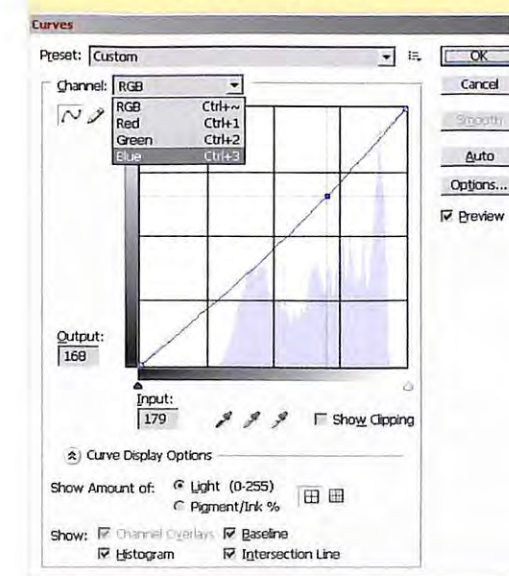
Curves

Preset: Custom

OK

Cancel

Smooth

Auto

Options...

☑ Preview

Channel: RGB

| | |
|---|---|
| RGB | Ctrl+~ |
| Red | Ctrl+1 |
| Green | Ctrl+2 |
| Blue | Ctrl+3 |

Output:
168

Input:
179

☐ Show Clipping

Curve Display Options

Show Amount of: ◉ Light (0-255)
○ Pigment/Ink %

Show: ☑ Channel Overlays ☑ Baseline
☑ Histogram ☑ Intersection Line